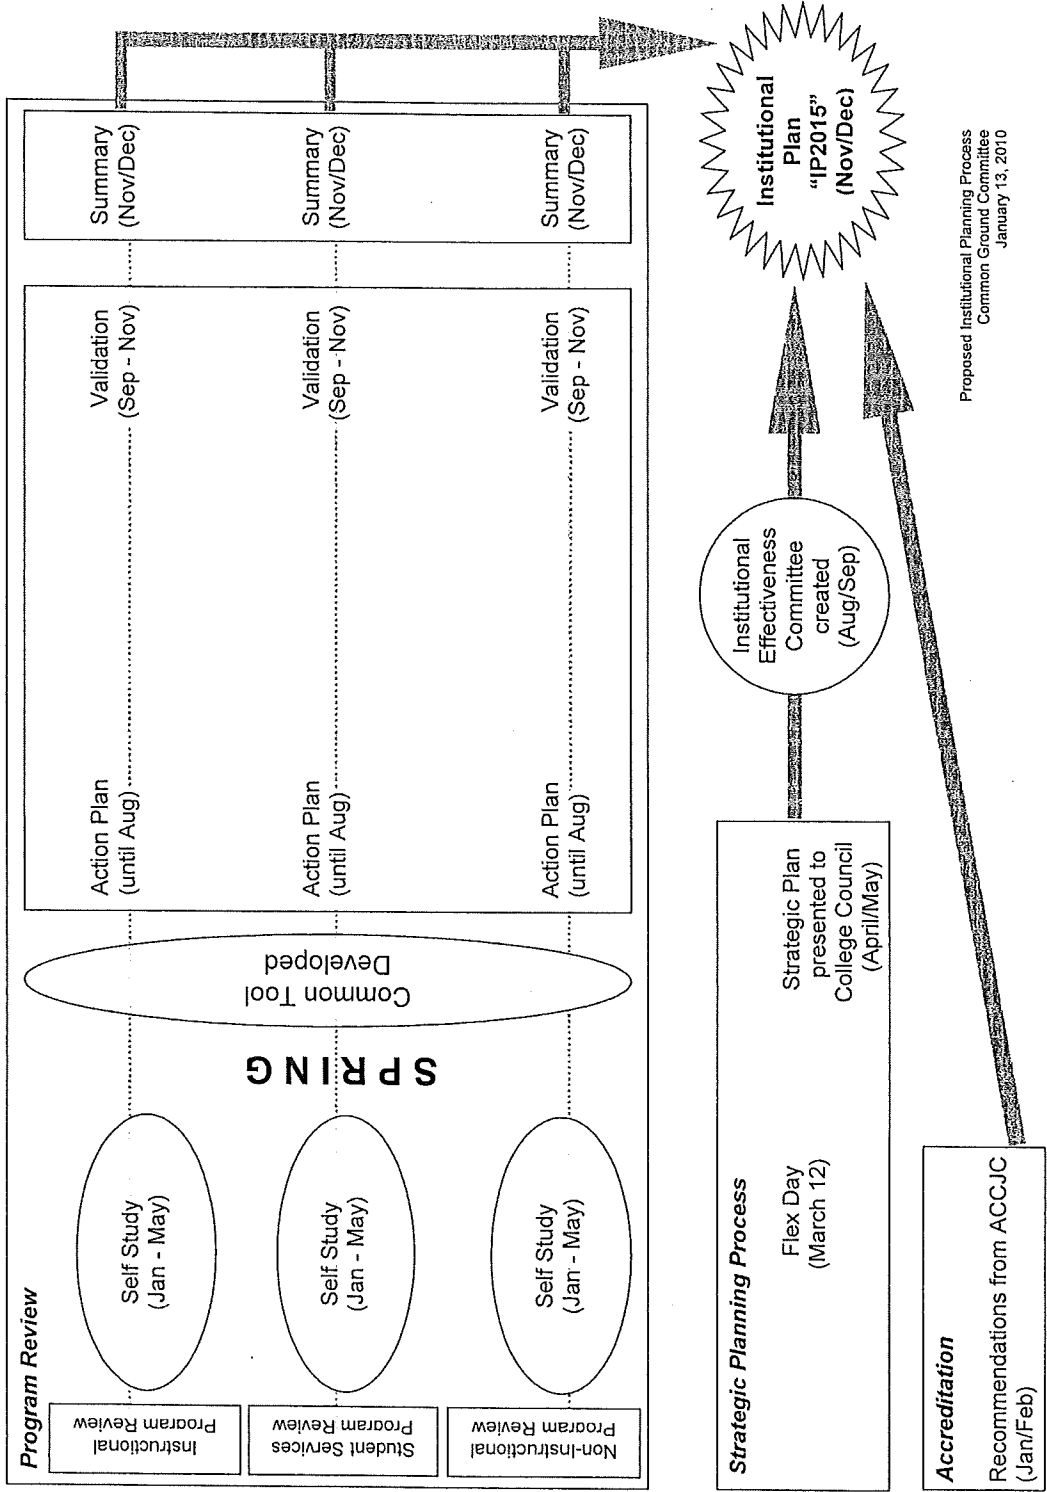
Program Review

Instructional Program Review

Self Study (Jan - May)

Student Services Program Review

Self Study (Jan - May)

Non-Instructional Program Review

Self Study (Jan - May)

SPRING

Common Tool Developed

Action Plan (until Aug)

Validation (Sep - Nov)

Summary (Nov/Dec)

Action Plan (until Aug)

Validation (Sep - Nov)

Summary (Nov/Dec)

Action Plan (until Aug)

Validation (Sep - Nov)

Summary (Nov/Dec)

Institutional Plan "IP2015" (Nov/Dec)

Strategic Planning Process

Flex Day (March 12)

Strategic Plan presented to College Council (April/May)

Institutional Effectiveness Committee created (Aug/Sep)

Accreditation

Recommendations from ACCJC (Jan/Feb)

Proposed Institutional Planning Process
Common Ground Committee
January 13, 2010